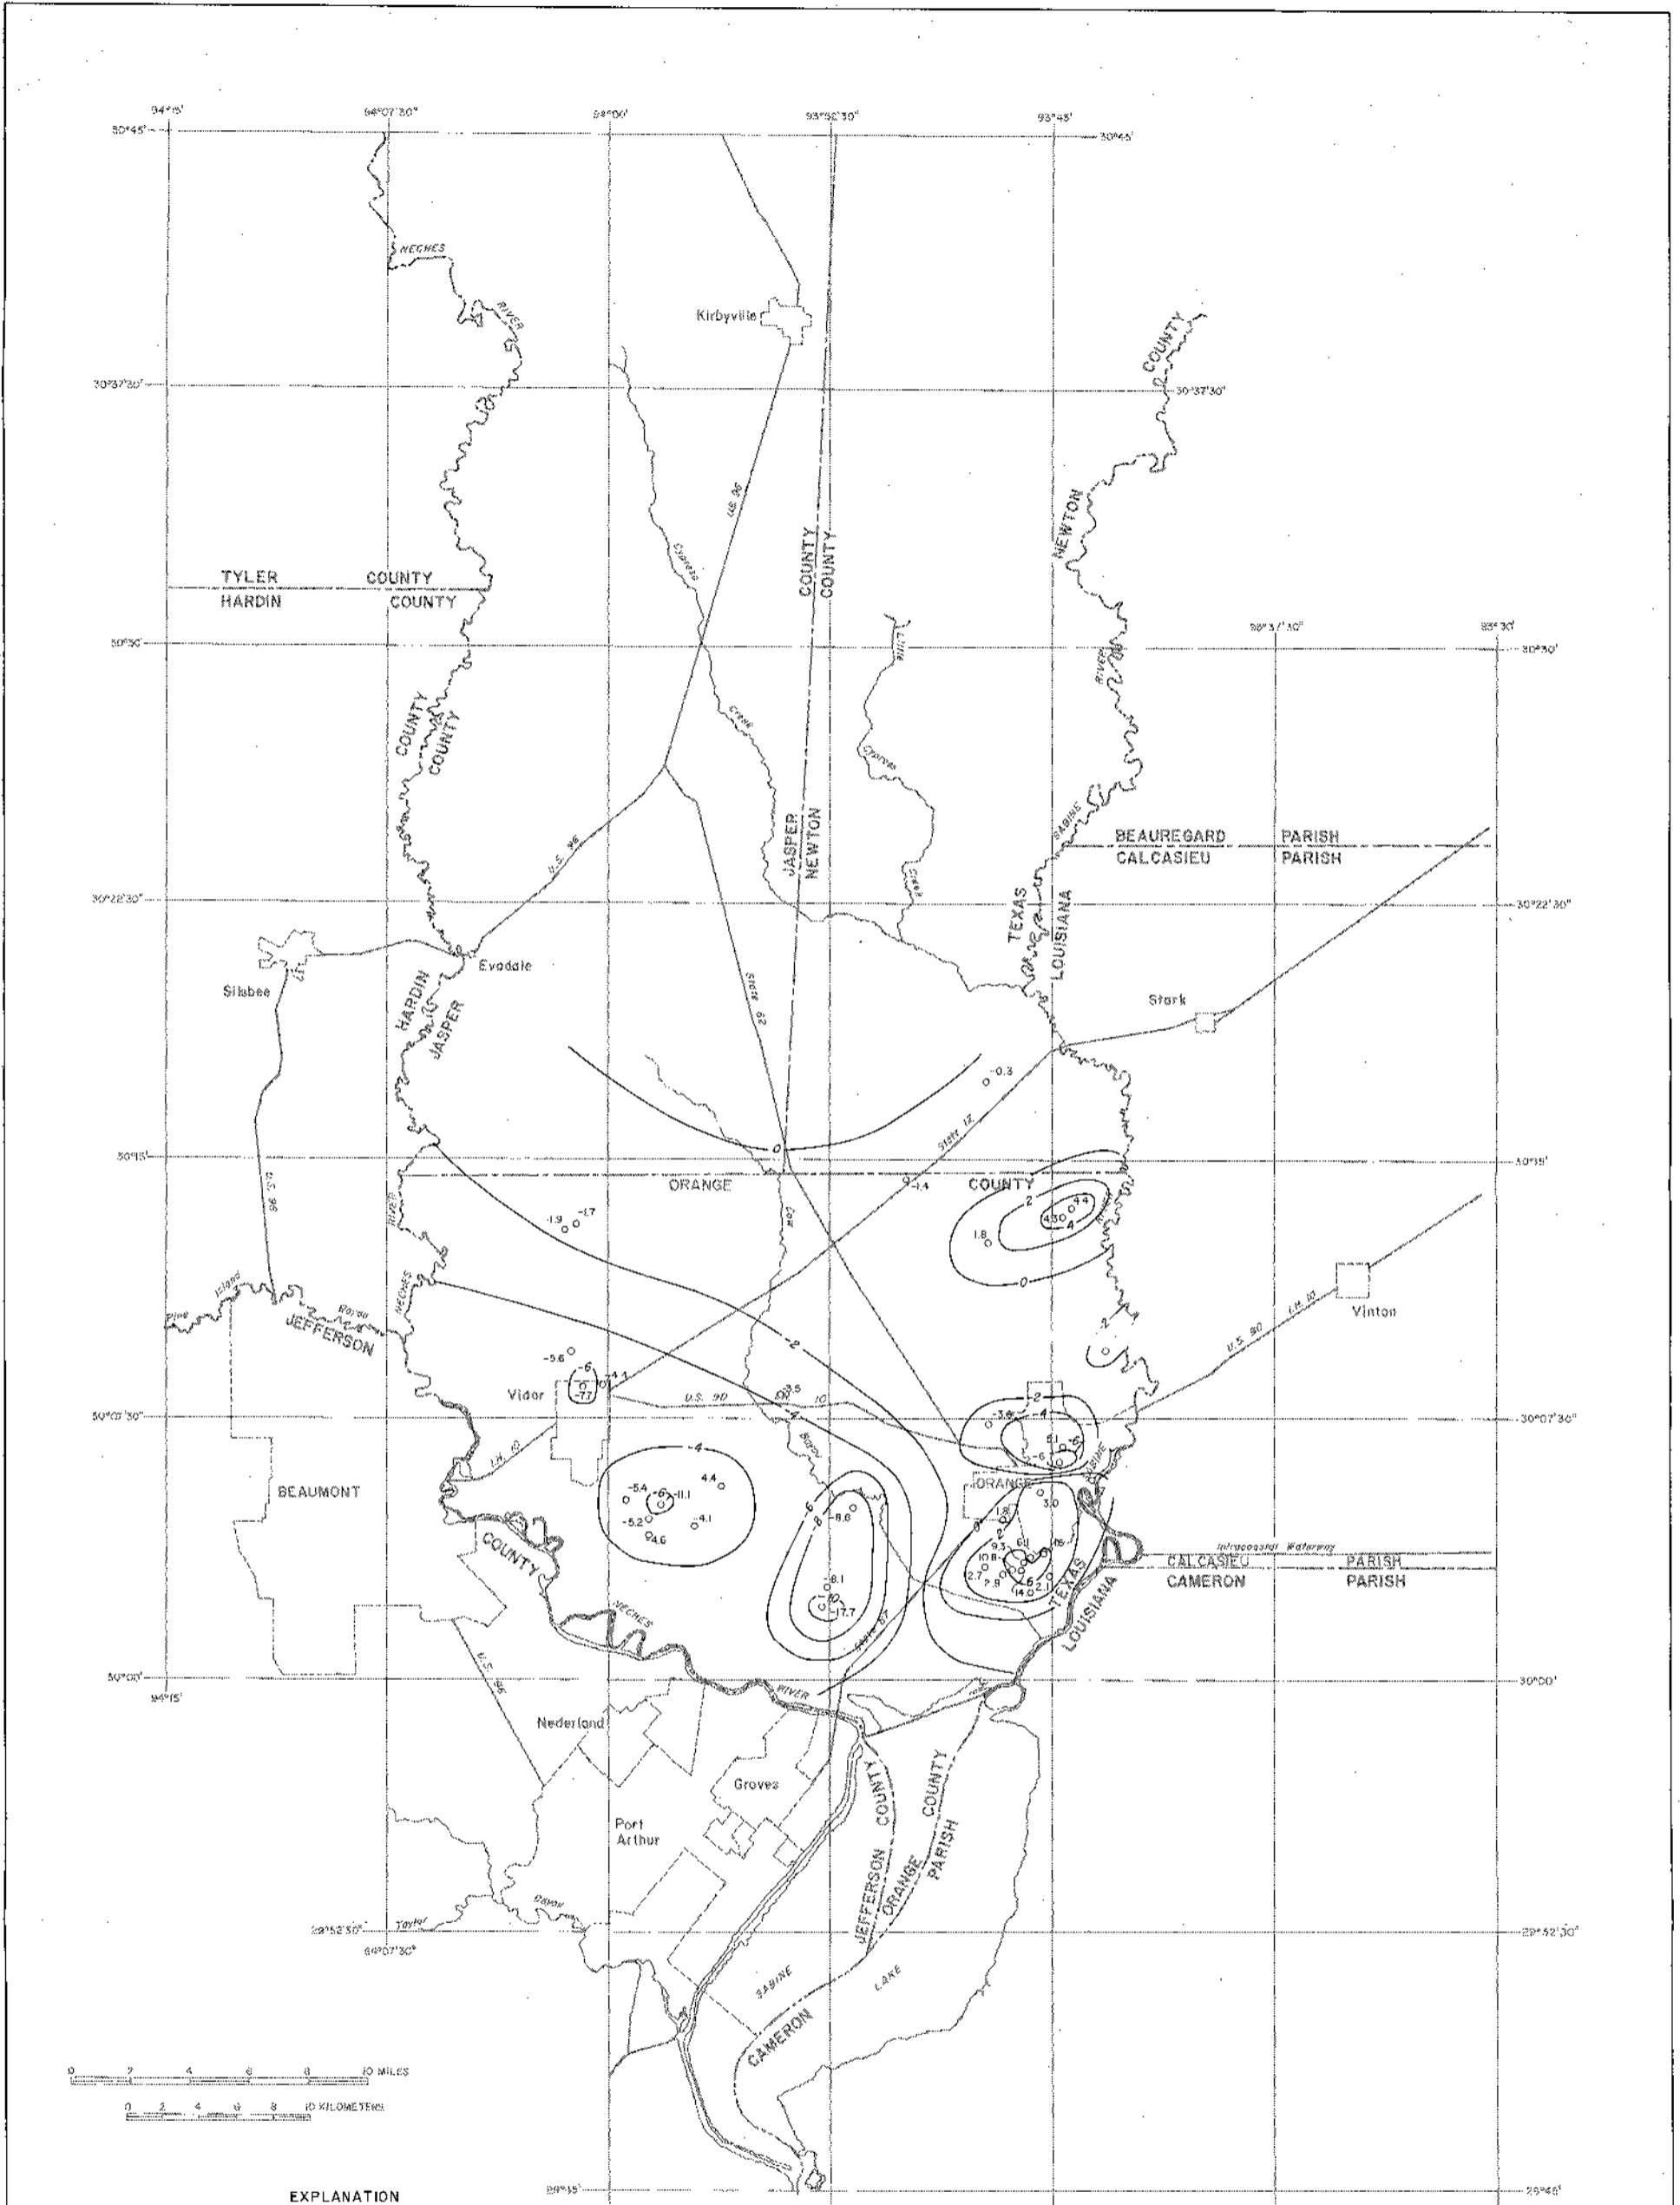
94°15'
94°07'30"
94°00'
93°52'30"
93°45'
30°45'
30°45'
NECHES
RIVER
Kirbyville
30°37'30"
30°37'30"
COUNTY
U.S. 96
Cypress
NEWTON
TYLER COUNTY
HARDIN COUNTY
COUNTY
COUNTY
93°37'30"
93°30'
30°30'
30°30'
RIVER
Little
Cypress
Creek
COUNTY
COUNTY
Cow
Creek
U.S. 96
SABINE
BEAUREGARD PARISH
CALCASIEU PARISH
JASPER
NEWTON
30°22'30"
30°22'30"
TEXAS
LOUISIANA
Evadale
Silsbee
State 62
HARDIN
JASPER
Stark
-0.3
State 12
0
30°15'
30°15'
U.S. 96
RIVER
ORANGE
-4.4
COUNTY
2
4.4
4.3
3.0
4
-1.9
-1.7
1.8
0
Pine
Island
Bayou
JEFFERSON
NECHES
-2
Vinton
U.S. 90
I.H. 10
-5.6
-6
-7.7
-1.1
Vidor
U.S. 90
-3.5
10
-2
30°07'30"
30°07'30"
-3.8
-4
5.1
-6
-6
I.H. 10
Bayou
SABINE
BEAUMONT
-4
-5.4
-6
-11.1
4.4
-5.2
4.6
4.1
-6
-8
-8.6
ORANGE
3.0
1.8
2
6.1
9.3
10.8
2.7
7.9
14.0
12.1
Intracoastal Waterway
CALCASIEU PARISH
CAMERON PARISH
COUNTY
NECHES
-8.1
-10
-17.7
TEXAS
LOUISIANA
30°00'
94°15'
U.S. 96
RIVER
30°00'
Nederland
Groves
Port Arthur
JEFFERSON COUNTY
ORANGE COUNTY
PARISH
29°52'30"
94°07'30"
Taylor
Bayou
29°52'30"
SABINE
LAKE
CAMERON
0 2 4 6 8 10 MILES
0 2 4 6 8 10 KILOMETERS
29°45'
29°45'
EXPLANATION